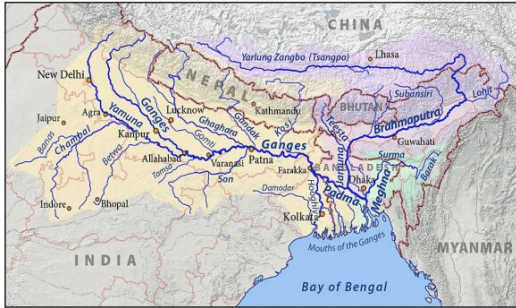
CHINA
Yarlung Zangbo (Tsangpo)
Lhasa
New Delhi
NEPAL
BHUTAN
Subansiri
Lohit
Kathmandu
Brahmaputra
Jaipur
Agra
Yamuna
Ganges
Lucknow
Ghaghara
Gandak
Kosi
Teesta
Guwahati
Banas
Chambal
Kanpur
Gomti
Jamuna
Surma
Betwa
Allahabad
Ganges
Barak
Varanasi
Patna
BANGLADESH
Tamsa
Son
Farakka
Dhaka
Damodar
Hooghly
Padma
Meghna
Indore
Bhopal
Kolkata
INDIA
Mouths of the Ganges
MYANMAR
Bay of Bengal